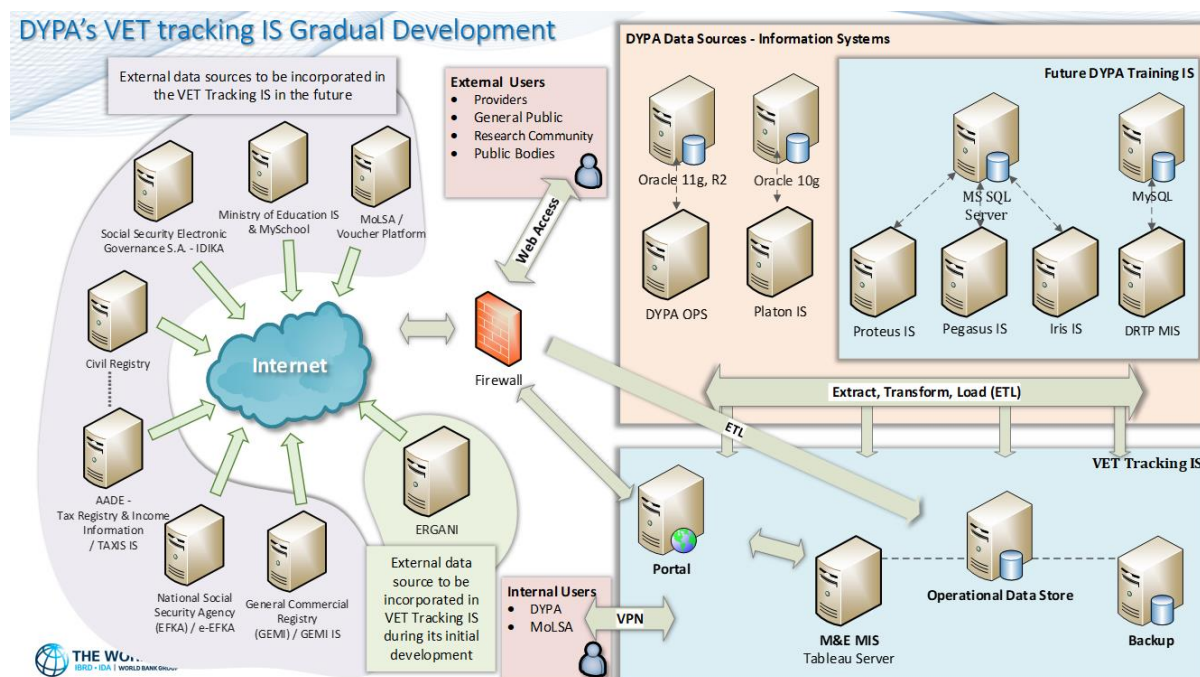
DYPA's VET tracking IS Gradual Development

External data sources to be incorporated in the VET Tracking IS in the future

Social Security Electronic Governance S.A. - IDIKA

Ministry of Education IS & MySchool

MoLSA / Voucher Platform

Civil Registry

Internet

AADE - Tax Registry & Income Information / TAXIS IS

National Social Security Agency (EFKA) / e-EFKA

General Commercial Registry (GEMI) / GEMI IS

ERGANI

External data source to be incorporated in VET Tracking IS during its initial development

External Users
• Providers
• General Public
• Research Community
• Public Bodies

Web Access

Firewall

Internal Users
• DYPA
• MoLSA

VPN

DYPA Data Sources - Information Systems

Oracle 11g, R2

Oracle 10g

DYPA OPS

Platon IS

Future DYPA Training IS

MS SQL Server

MySQL

Proteus IS

Pegasus IS

Iris IS

DRTP MIS

Extract, Transform, Load (ETL)

ETL

VET Tracking IS

Portal

M&E MIS
Tableau Server

Operational Data Store

Backup

THE WO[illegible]
IBRD • IDA | WORLD BANK GROUP